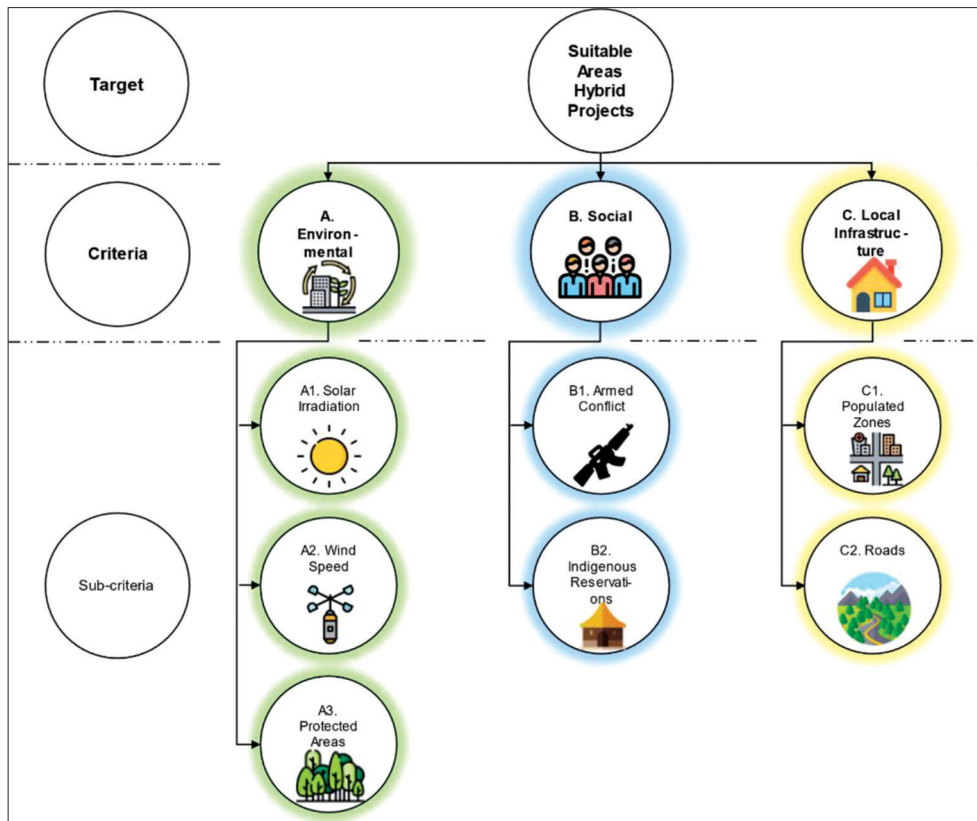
Target

Suitable Areas Hybrid Projects

Criteria

A. Environmental

B. Social

C. Local Infrastructure

Sub-criteria

A1. Solar Irradiation

A2. Wind Speed

A3. Protected Areas

B1. Armed Conflict

B2. Indigenous Reservations

C1. Populated Zones

C2. Roads